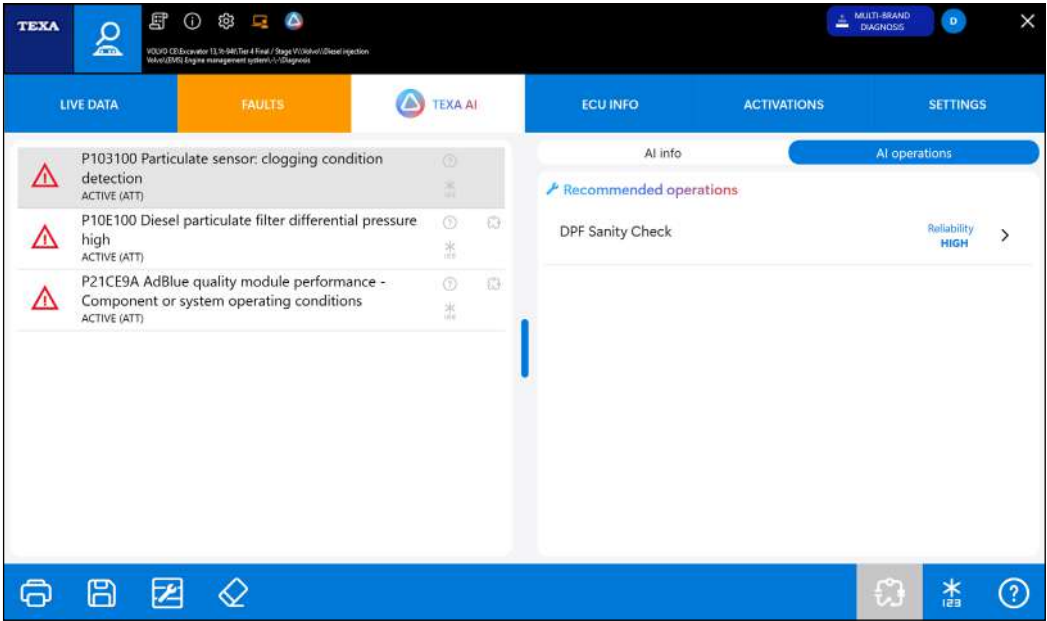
TEXA

VOLVO CE\Excavator 13,1t-94t\Tier 4 Final / Stage V\(Volvo)\Diesel injection
Volvo\(EMS) Engine management system\-\-\Diagnosis

MULTI-BRAND DIAGNOSIS

D

LIVE DATA

FAULTS

TEXA AI

ECU INFO

ACTIVATIONS

SETTINGS

P103100 Particulate sensor: clogging condition detection
ACTIVE (ATT)

P10E100 Diesel particulate filter differential pressure high
ACTIVE (ATT)

P21CE9A AdBlue quality module performance - Component or system operating conditions
ACTIVE (ATT)

AI info

AI operations

Recommended operations

DPF Sanity Check

Reliability
HIGH